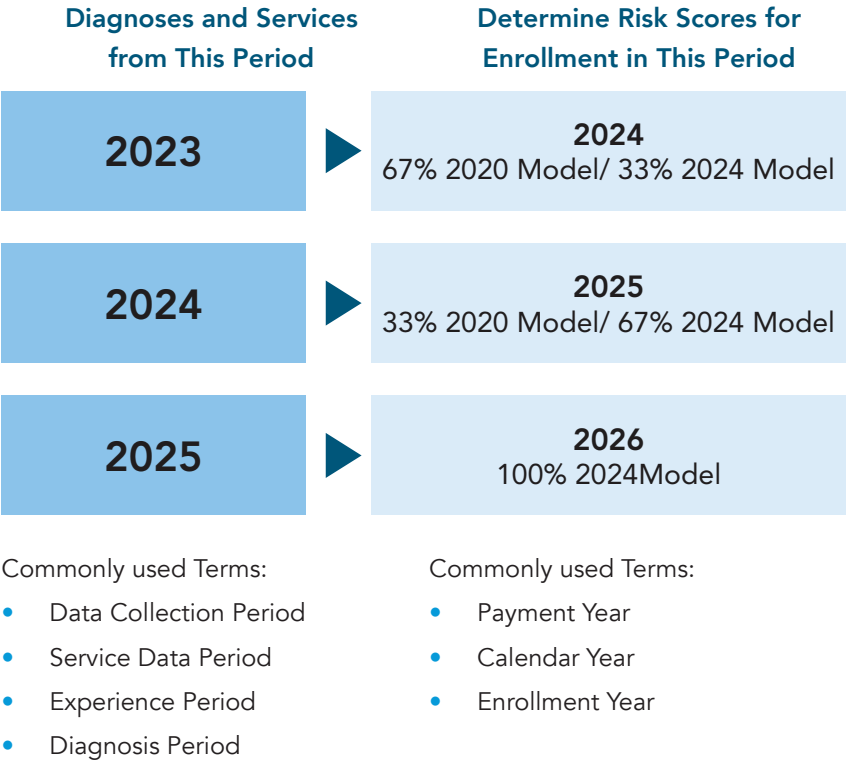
Diagnoses and Services from This Period

Determine Risk Scores for Enrollment in This Period

2023

2024
67% 2020 Model/ 33% 2024 Model

2024

2025
33% 2020 Model/ 67% 2024 Model

2025

2026
100% 2024Model

Commonly used Terms:
- Data Collection Period
- Service Data Period
- Experience Period
- Diagnosis Period

Commonly used Terms:
- Payment Year
- Calendar Year
- Enrollment Year